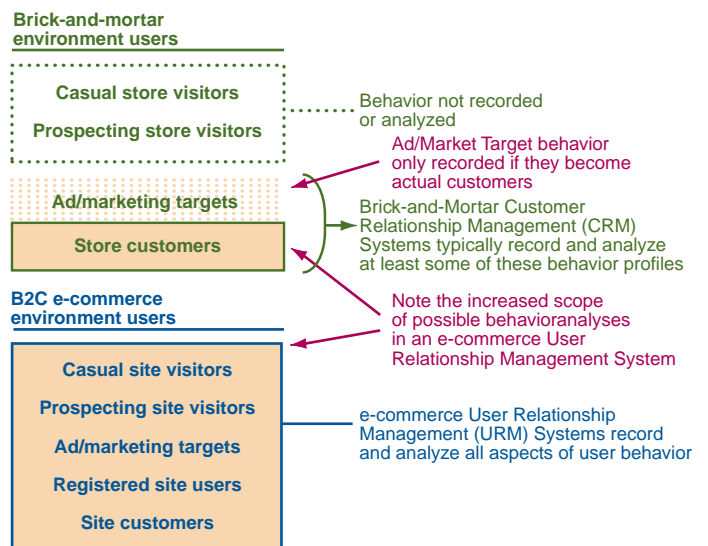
Brick-and-mortar environment users

Casual store visitors

Prospecting store visitors

Behavior not recorded or analyzed

Ad/Market Target behavior only recorded if they become actual customers

Ad/marketing targets

Store customers

Brick-and-Mortar Customer Relationship Management (CRM) Systems typically record and analyze at least some of these behavior profiles

B2C e-commerce environment users

Note the increased scope of possible behavioranalyses in an e-commerce User Relationship Management System

Casual site visitors

Prospecting site visitors

Ad/marketing targets

Registered site users

Site customers

e-commerce User Relationship Management (URM) Systems record and analyze all aspects of user behavior